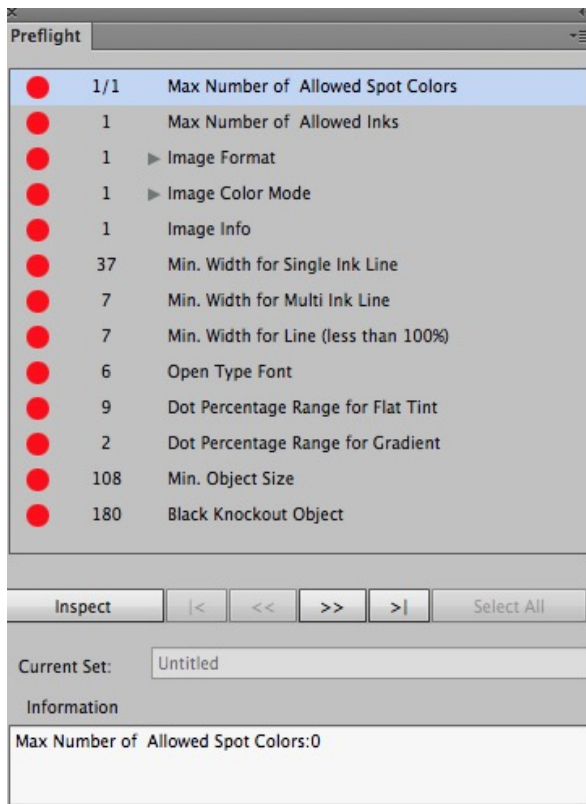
Preflight

| | | |
|---|---|---|
| ● | 1/1 | Max Number of Allowed Spot Colors |
| ● | 1 | Max Number of Allowed Inks |
| ● | 1 | ▶ Image Format |
| ● | 1 | ▶ Image Color Mode |
| ● | 1 | Image Info |
| ● | 37 | Min. Width for Single Ink Line |
| ● | 7 | Min. Width for Multi Ink Line |
| ● | 7 | Min. Width for Line (less than 100%) |
| ● | 6 | Open Type Font |
| ● | 9 | Dot Percentage Range for Flat Tint |
| ● | 2 | Dot Percentage Range for Gradient |
| ● | 108 | Min. Object Size |
| ● | 180 | Black Knockout Object |

Inspect |< << >> >| Select All

Current Set: Untitled

Information

Max Number of Allowed Spot Colors:0